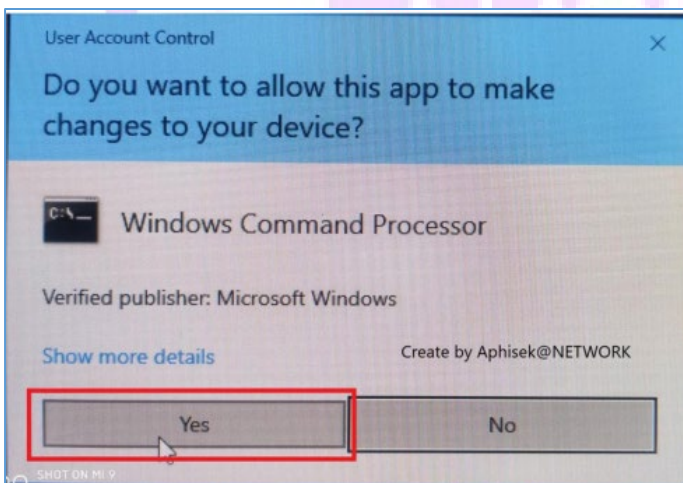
User Account Control

×

Do you want to allow this app to make changes to your device?

C:\_

Windows Command Processor

Verified publisher: Microsoft Windows

Show more details

Create by Aphisek@NETWORK

Yes

No

SHOT ON MI 9